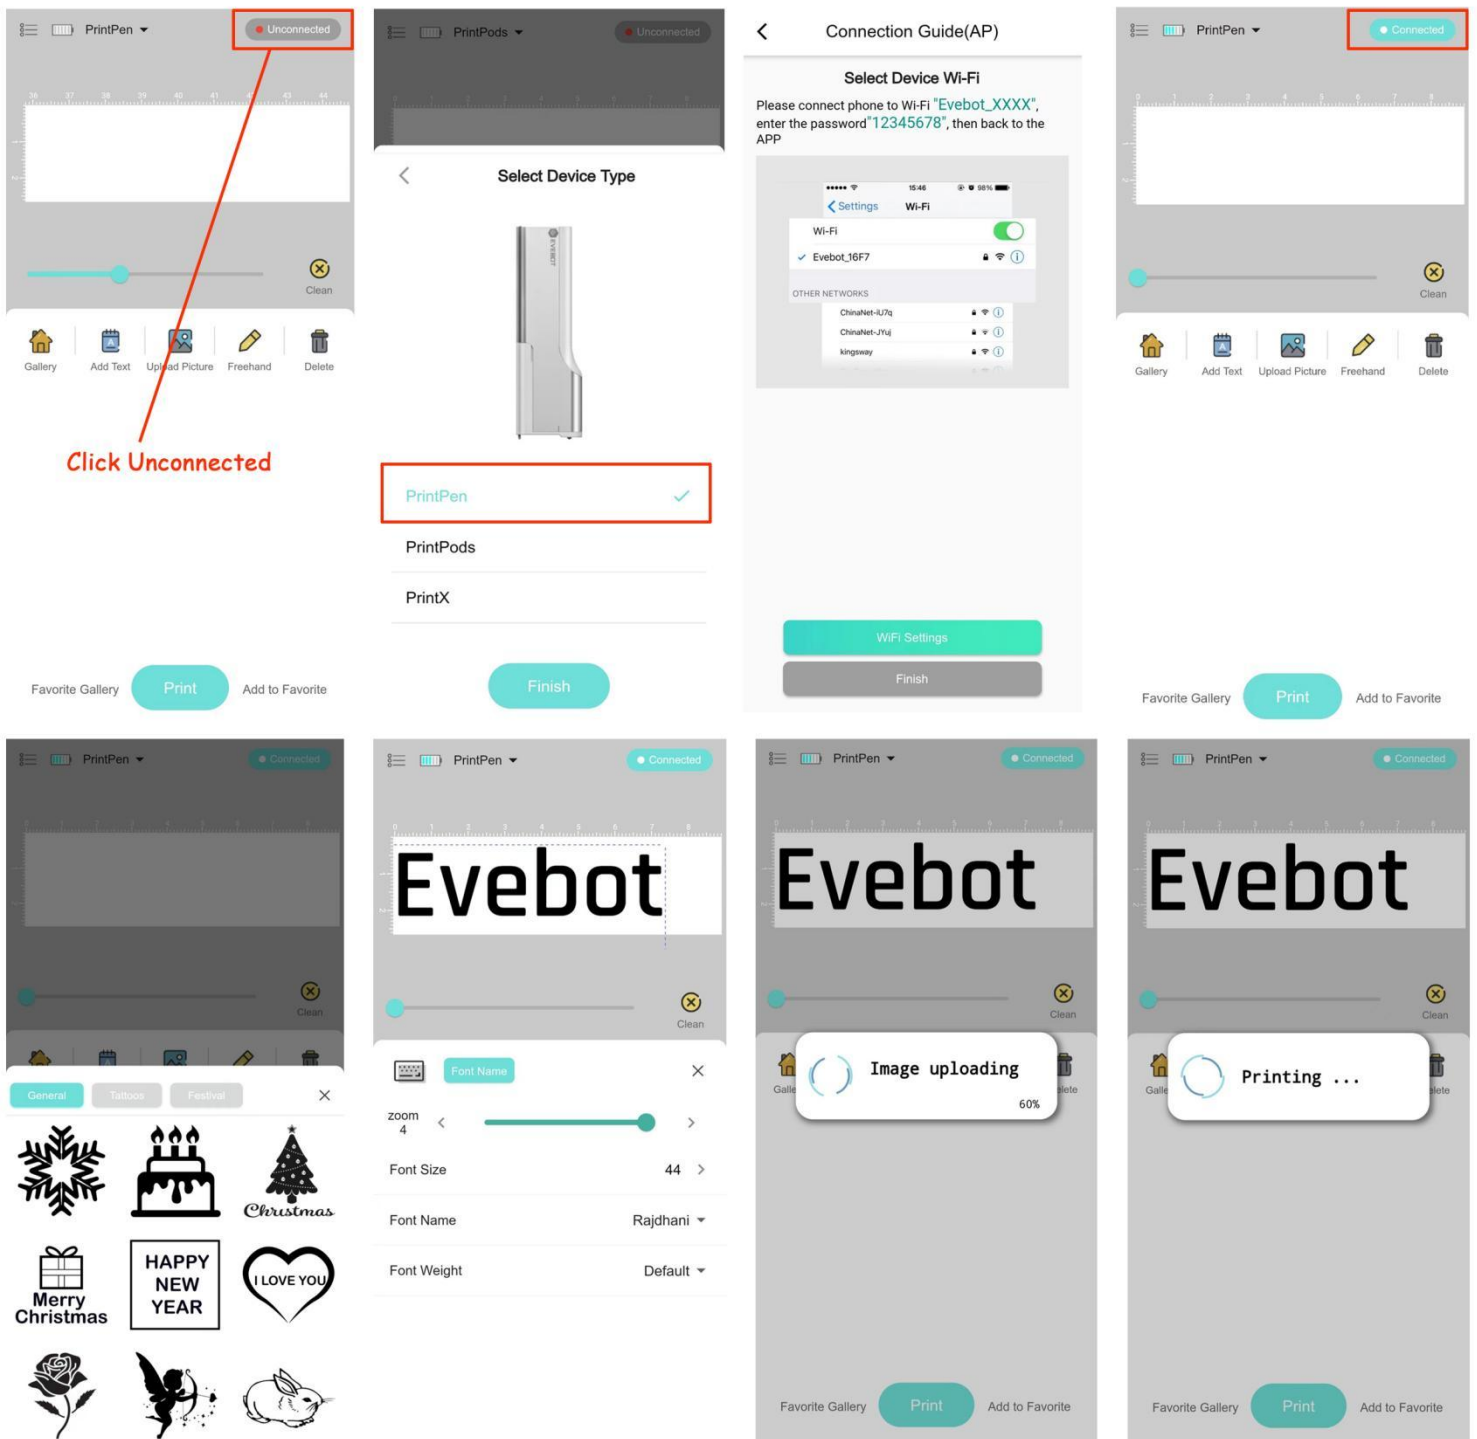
PrintPen
Unconnected
Clean
Gallery
Add Text
Upload Picture
Freehand
Delete
Click Unconnected
Favorite Gallery
Print
Add to Favorite

PrintPods
Unconnected
Select Device Type
PrintPen
PrintPods
PrintX
Finish

Connection Guide(AP)
Select Device Wi-Fi
Please connect phone to Wi-Fi "Evebot_XXXX", enter the password"12345678", then back to the APP
Settings Wi-Fi
Wi-Fi
Evebot_16F7
OTHER NETWORKS
ChinaNet-iU7q
ChinaNet-JYuj
kingsway
WiFi Settings
Finish

PrintPen
Connected
Clean
Gallery
Add Text
Upload Picture
Freehand
Delete
Favorite Gallery
Print
Add to Favorite

PrintPen
Connected
Clean
General
Tattoos
Festival
Christmas
Merry Christmas
HAPPY NEW YEAR
I LOVE YOU

PrintPen
Connected
Evebot
Clean
Font Name
zoom 4
Font Size 44
Font Name Rajdhani
Font Weight Default

PrintPen
Connected
Evebot
Clean
Image uploading
60%
Favorite Gallery
Print
Add to Favorite

PrintPen
Connected
Evebot
Clean
Printing ...
Favorite Gallery
Print
Add to Favorite